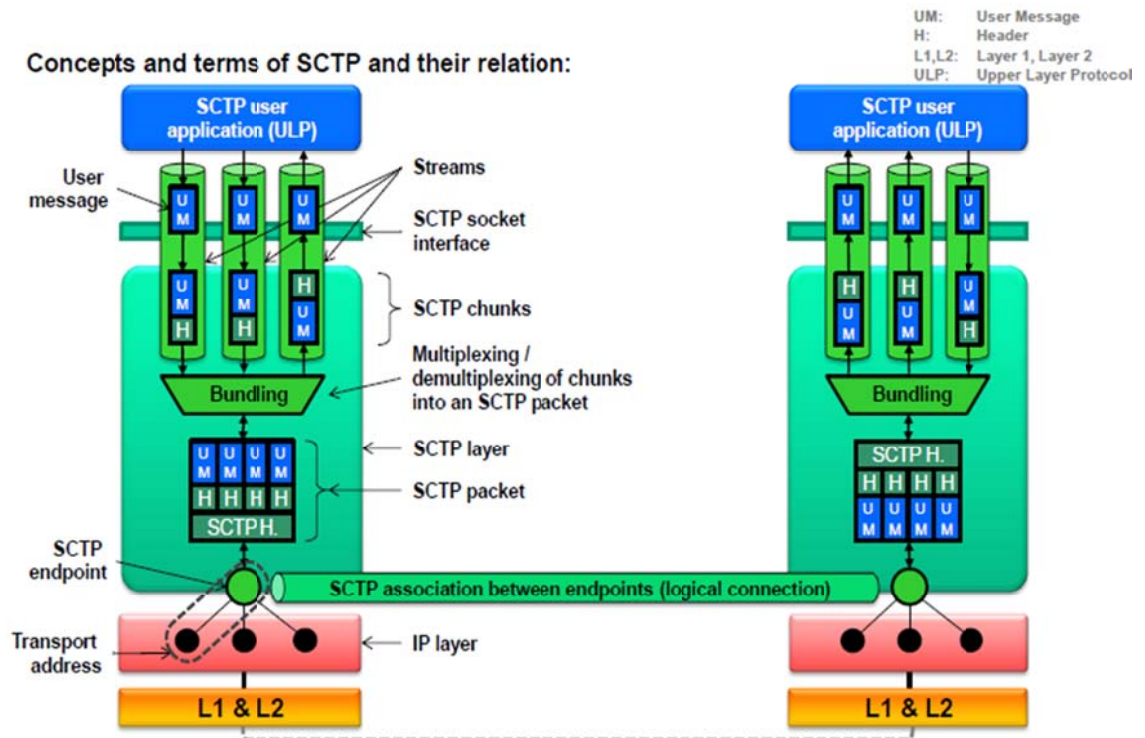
UM: User Message
H: Header
L1,L2: Layer 1, Layer 2
ULP: Upper Layer Protocol

Concepts and terms of SCTP and their relation:

SCTP user application (ULP)

SCTP user application (ULP)

User message

Streams

U M

U M

U M

U M

U M

U M

SCTP socket interface

U M H

U M H

H U M

H U M

H U M

U M H

SCTP chunks

Multiplexing / demultiplexing of chunks into an SCTP packet

Bundling

Bundling

SCTP layer

U M U M U M U M
H H H H
SCTP H.

SCTP H.
H H H H
U M U M U M U M

SCTP packet

SCTP endpoint

SCTP association between endpoints (logical connection)

Transport address

IP layer

L1 & L2

L1 & L2